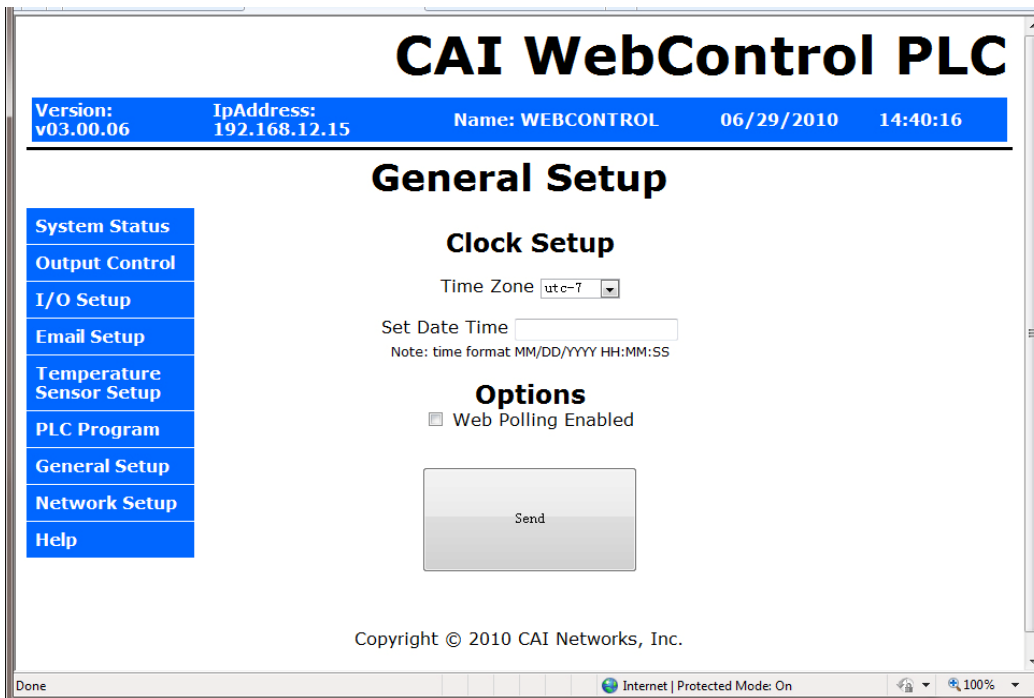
CAI WebControl PLC

Version: v03.00.06
IpAddress: 192.168.12.15
Name: WEBCONTROL
06/29/2010
14:40:16

General Setup

System Status
Output Control
I/O Setup
Email Setup
Temperature Sensor Setup
PLC Program
General Setup
Network Setup
Help

Clock Setup

Time Zone utc-7

Set Date Time

Note: time format MM/DD/YYYY HH:MM:SS

Options

Web Polling Enabled

Send

Copyright © 2010 CAI Networks, Inc.

Done
Internet | Protected Mode: On
100%